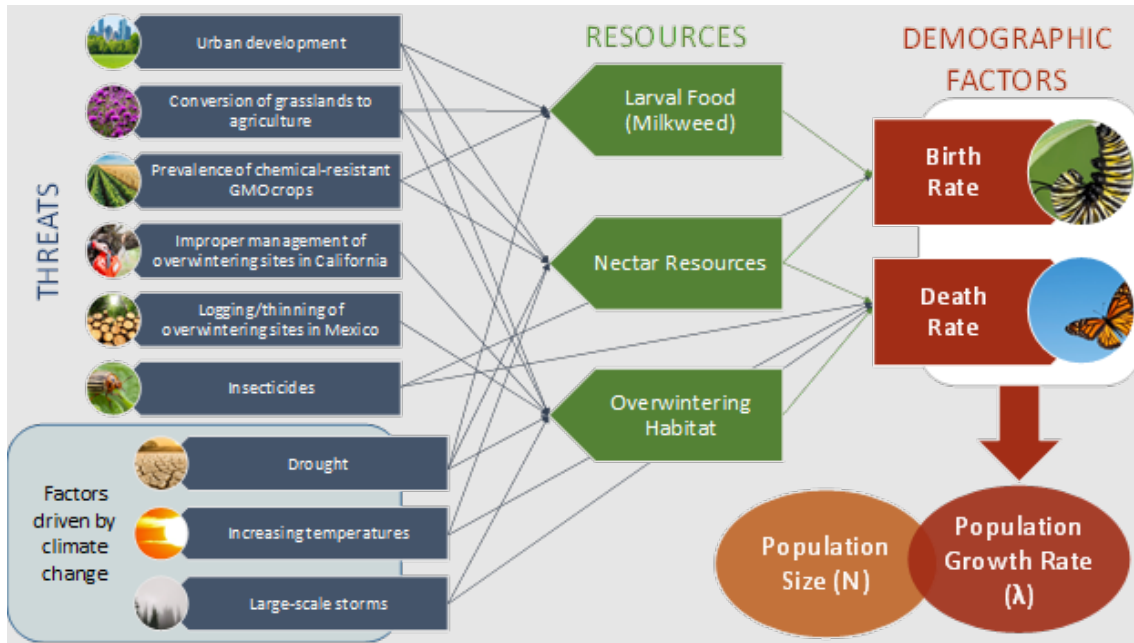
THREATS

Urban development

Conversion of grasslands to agriculture

Prevalence of chemical-resistant GMO crops

Improper management of overwintering sites in California

Logging/thinning of overwintering sites in Mexico

Insecticides

Factors driven by climate change

Drought

Increasing temperatures

Large-scale storms

RESOURCES

Larval Food (Milkweed)

Nectar Resources

Overwintering Habitat

DEMOGRAPHIC FACTORS

Birth Rate

Death Rate

Population Size (N)

Population Growth Rate (λ)